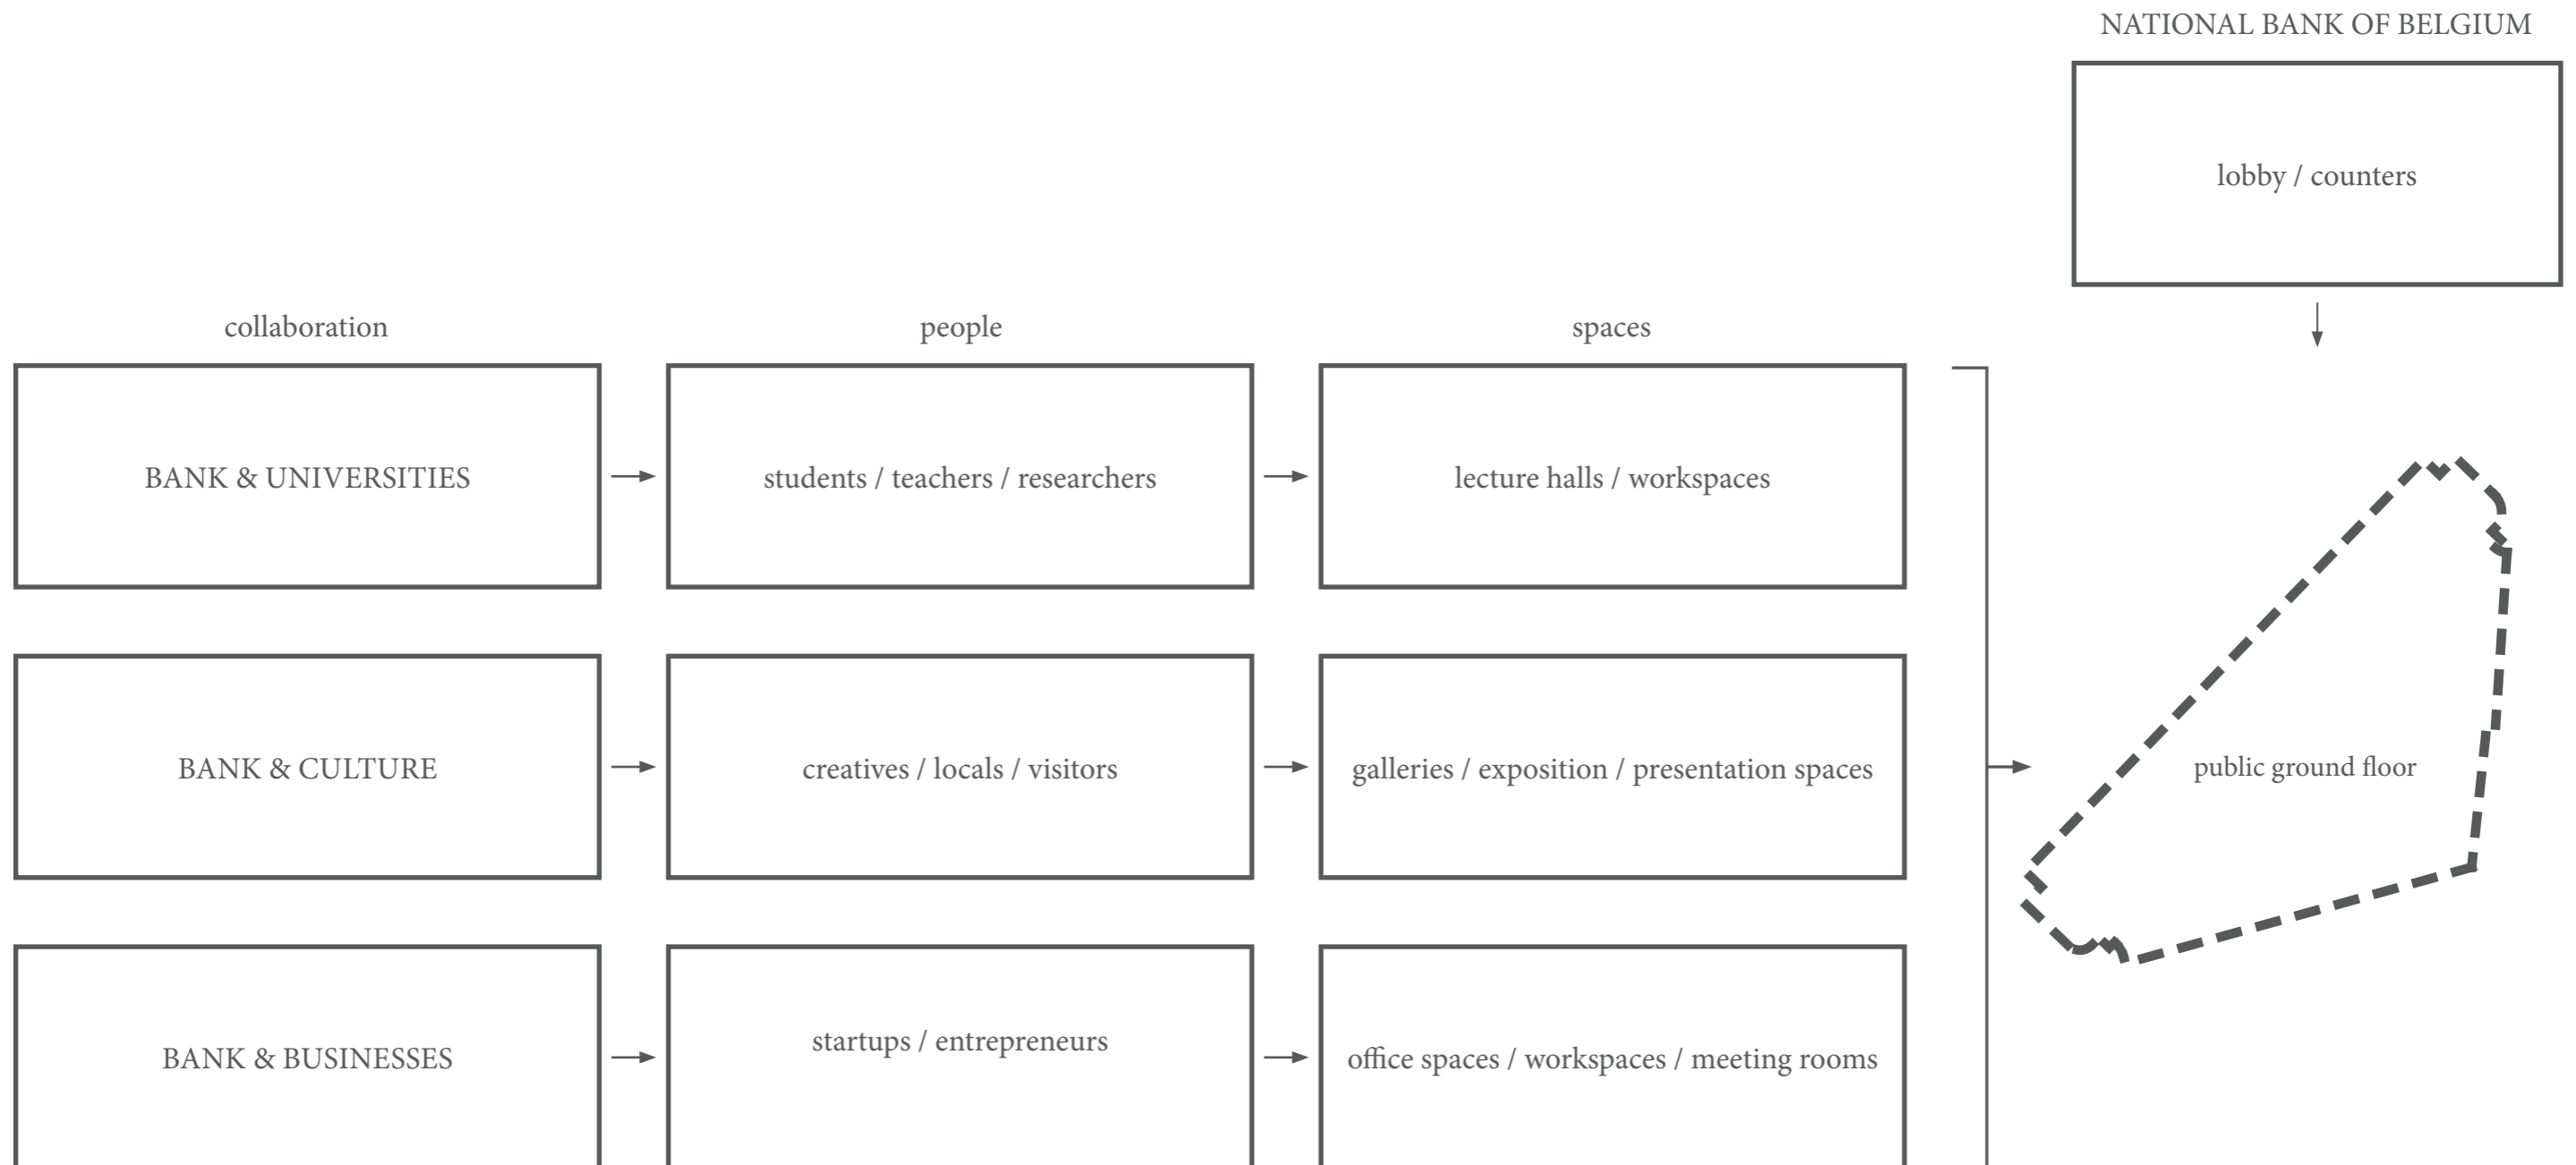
NATIONAL BANK OF BELGIUM

lobby / counters

collaboration

people

spaces

BANK & UNIVERSITIES

students / teachers / researchers

lecture halls / workspaces

BANK & CULTURE

creatives / locals / visitors

galleries / exposition / presentation spaces

public ground floor

BANK & BUSINESSES

startups / entrepreneurs

office spaces / workspaces / meeting rooms